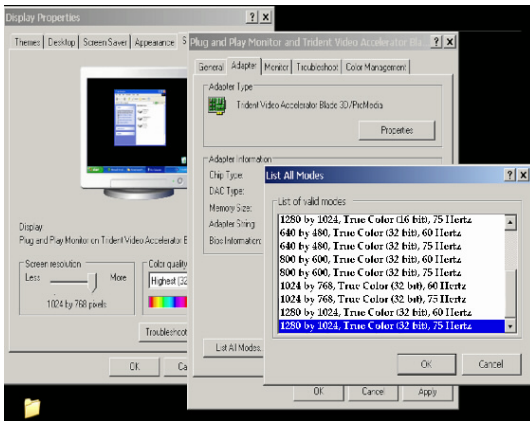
Display Properties
?
X
Themes
Desktop
Screen Saver
Appearance
S
Display
Plug and Play Monitor on Trident Video Accelerator B
Screen resolution
Less
More
1024 by 768 pixels
Color quality
Highest (32
Troubleshoot
OK
Ca

Plug and Play Monitor and Trident Video Accelerator Bl
?
X
General
Adapter
Monitor
Troubleshoot
Color Management
Adapter Type
Trident Video Accelerator Blade 3D/ProMedia
Properties
Adapter Information
Chip Type:
DAC Type:
Memory Size:
Adapter String:
Bios Information:
List All Modes...
OK
Cancel
Apply

List All Modes
?
X
List of valid modes
1280 by 1024, True Color (16 bit), 75 Hertz
640 by 480, True Color (32 bit), 60 Hertz
640 by 480, True Color (32 bit), 75 Hertz
800 by 600, True Color (32 bit), 60 Hertz
800 by 600, True Color (32 bit), 75 Hertz
1024 by 768, True Color (32 bit), 60 Hertz
1024 by 768, True Color (32 bit), 75 Hertz
1280 by 1024, True Color (32 bit), 60 Hertz
1280 by 1024, True Color (32 bit), 75 Hertz
OK
Cancel